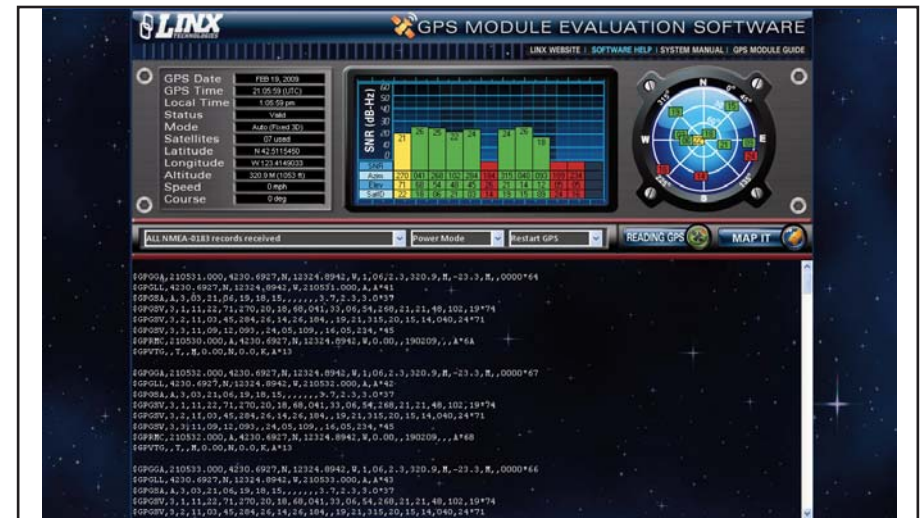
LINX TECHNOLOGIES

GPS MODULE EVALUATION SOFTWARE

LINX WEBSITE | SOFTWARE HELP | SYSTEM MANUAL | GPS MODULE GUIDE

| | |
|---|---|
| GPS Date | FEB 19, 2009 |
| GPS Time | 21:05:59 (UTC) |
| Local Time | 1:05:59 pm |
| Status | Valid |
| Mode | Auto (Fixed 3D) |
| Satellites | 07 used |
| Latitude | N 42.5115450 |
| Longitude | W 123.4149033 |
| Altitude | 320.9 M (1053 ft) |
| Speed | 0 mph |
| Course | 0 deg |

SNR (dB-Hz)

60 50 40 30 20 10 0

21 26 25 22 24 24 26 19

SatID
Azim
Elev
SatID

N E S

ALL NMEA-0183 records received

Power Mode

Restart GPS

READING GPS

MAP IT

$GPGGA,210531.000,4230.6927,N,12324.8942,W,1,06,2.3,320.9,M,-23.3,M,,0000*64
$GPGLL,4230.6927,N,12324.8942,W,210531.000,A,A*41
$GPGSA,A,3,03,21,06,19,18,15,,,,,,,3.7,2.3,3.0*37
$GPGSV,3,1,11,22,71,270,20,18,68,041,33,06,54,268,21,21,48,102,19*74
$GPGSV,3,2,11,03,45,284,26,14,26,184,,19,21,315,20,15,14,040,24*71
$GPGSV,3,3,11,09,12,093,,24,05,109,,16,05,234,*45
$GPRMC,210530.000,A,4230.6927,N,12324.8942,W,0.00,,190209,,,A*6A
$GPVTG,,T,,M,0.00,N,0.0,K,A*13

$GPGGA,210532.000,4230.6927,N,12324.8942,W,1,06,2.3,320.9,M,-23.3,M,,0000*67
$GPGLL,4230.6927,N,12324.8942,W,210532.000,A,A*42
$GPGSA,A,3,03,21,06,19,18,15,,,,,,,3.7,2.3,3.0*37
$GPGSV,3,1,11,22,71,270,20,18,68,041,33,06,54,268,21,21,48,102,19*74
$GPGSV,3,2,11,03,45,284,26,14,26,184,,19,21,315,20,15,14,040,24*71
$GPGSV,3,3,11,09,12,093,,24,05,109,,16,05,234,*45
$GPRMC,210532.000,A,4230.6927,N,12324.8942,W,0.00,,190209,,,A*68
$GPVTG,,T,,M,0.00,N,0.0,K,A*13

$GPGGA,210533.000,4230.6927,N,12324.8942,W,1,06,2.3,320.9,M,-23.3,M,,0000*66
$GPGLL,4230.6927,N,12324.8942,W,210533.000,A,A*43
$GPGSA,A,3,03,21,06,19,18,15,,,,,,,3.7,2.3,3.0*37
$GPGSV,3,1,11,22,71,270,20,18,68,041,33,06,54,268,21,21,48,102,19*74
$GPGSV,3,2,11,03,45,284,26,14,26,184,,19,21,315,20,15,14,040,24*71